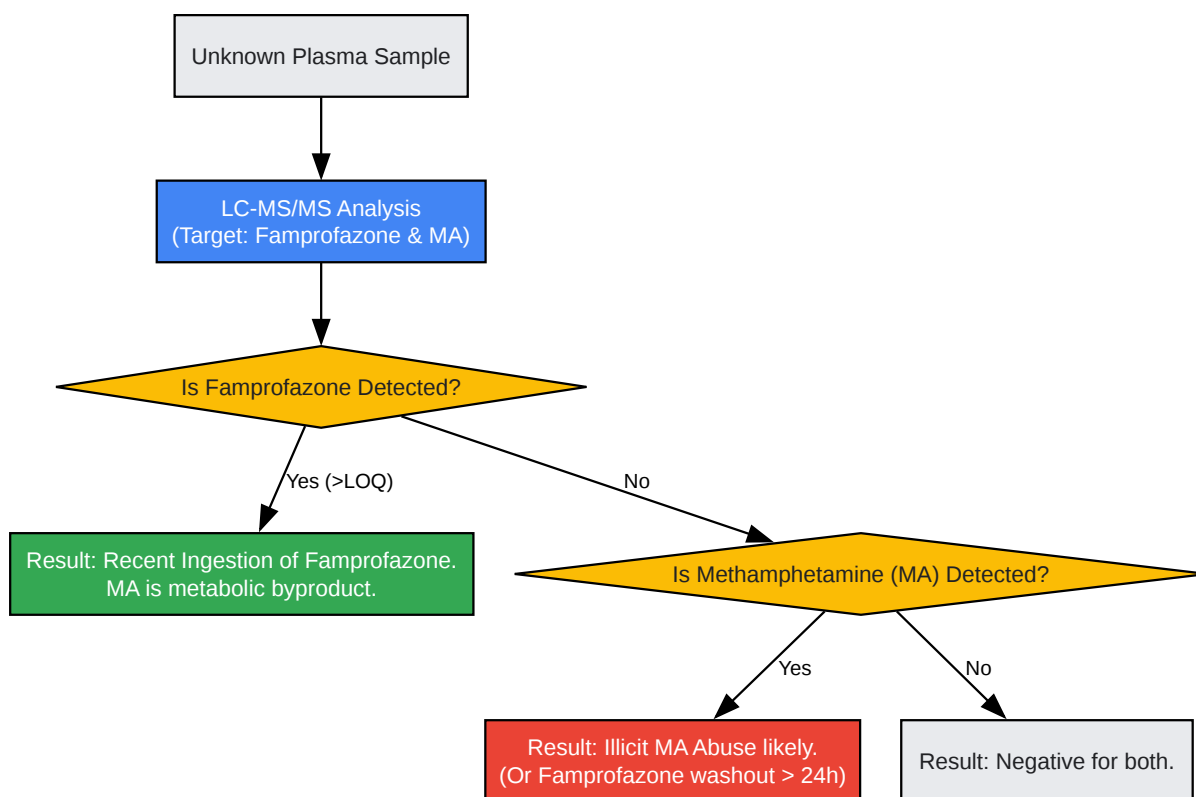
Unknown Plasma Sample

LC-MS/MS Analysis
(Target: Famprofazone & MA)

Is Famprofazone Detected?

Yes (>LOQ)

No

Result: Recent Ingestion of Famprofazone.
MA is metabolic byproduct.

Is Methamphetamine (MA) Detected?

Yes

No

Result: Illicit MA Abuse likely.
(Or Famprofazone washout > 24h)

Result: Negative for both.